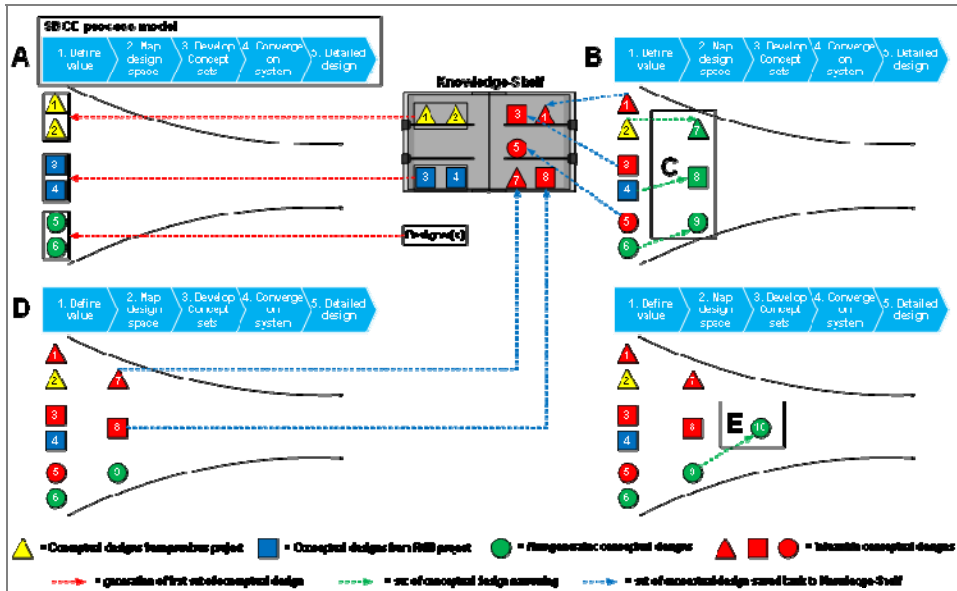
SBCE process model

A

1. Define value | 2. Map design space | 3. Develop Concept sets | 4. Converge on system | 5. Detailed design

1 2 3 4 5 6

Knowledge-Shelf

1 2 3 4 3 4 5 7 8

Designs(s)

B

1. Define value | 2. Map design space | 3. Develop Concept sets | 4. Converge on system | 5. Detailed design

1 2 3 4 5 6 7 8 9

C

D

1. Define value | 2. Map design space | 3. Develop Concept sets | 4. Converge on system | 5. Detailed design

1 2 3 4 5 6 7 8 9

1. Define value | 2. Map design space | 3. Develop Concept sets | 4. Converge on system | 5. Detailed design

1 2 3 4 5 6 7 8 9 10

E

= Conceptual designs from previous project
= Conceptual designs from R&D project
= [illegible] conceptual designs
= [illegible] conceptual designs
= generation of first set of conceptual design
= set of conceptual design narrowing
= set of conceptual design saved back to Knowledge-Shelf